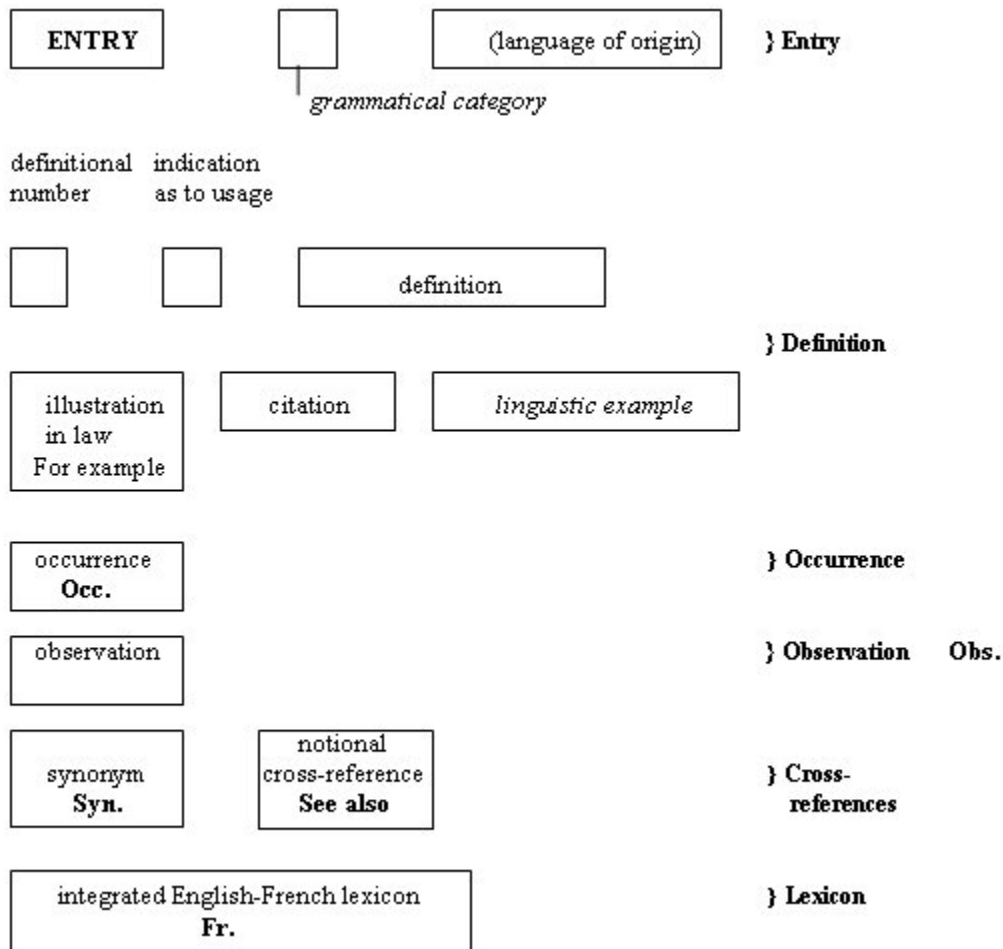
ENTRY

(language of origin)

} Entry

*grammatical category*

definitional number

indication as to usage

definition

} Definition

illustration in law For example

citation

*linguistic example*

occurrence **Occ.**

} Occurrence

observation

} Observation Obs.

synonym **Syn.**

notional cross-reference **See also**

} Cross-references

integrated English-French lexicon **Fr.**

} Lexicon